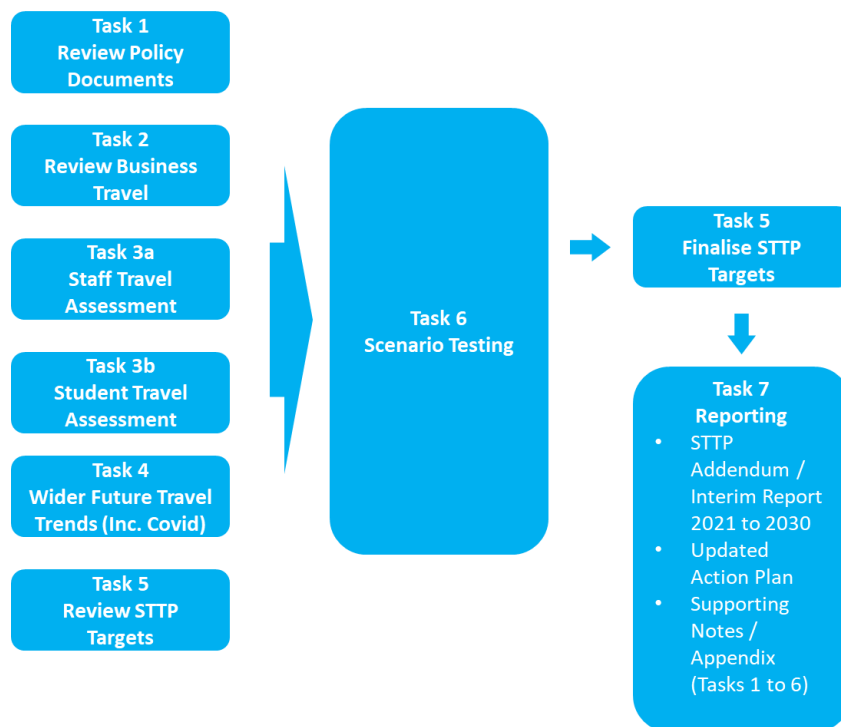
Task 1
Review Policy Documents

Task 2
Review Business Travel

Task 3a
Staff Travel Assessment

Task 3b
Student Travel Assessment

Task 4
Wider Future Travel Trends (Inc. Covid)

Task 5
Review STTP Targets

Task 6
Scenario Testing

Task 5
Finalise STTP Targets

Task 7
Reporting
• STTP Addendum / Interim Report 2021 to 2030
• Updated Action Plan
• Supporting Notes / Appendix (Tasks 1 to 6)